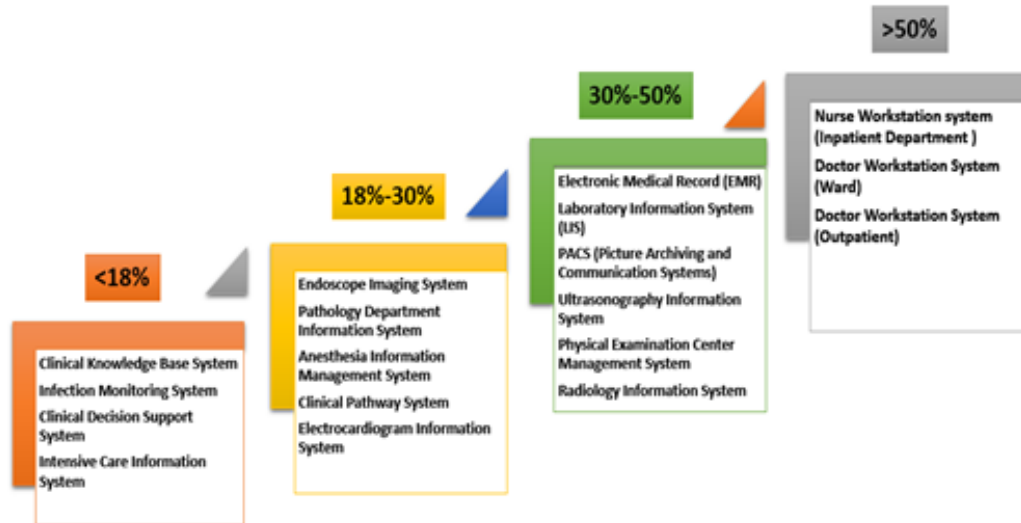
<18%

Clinical Knowledge Base System
Infection Monitoring System
Clinical Decision Support System
Intensive Care Information System

18%-30%

Endoscope Imaging System
Pathology Department Information System
Anesthesia Information Management System
Clinical Pathway System
Electrocardiogram Information System

30%-50%

Electronic Medical Record (EMR)
Laboratory Information System (LIS)
PACS (Picture Archiving and Communication Systems)
Ultrasonography Information System
Physical Examination Center Management System
Radiology Information System

>50%

Nurse Workstation system (Inpatient Department )
Doctor Workstation System (Ward)
Doctor Workstation System (Outpatient)